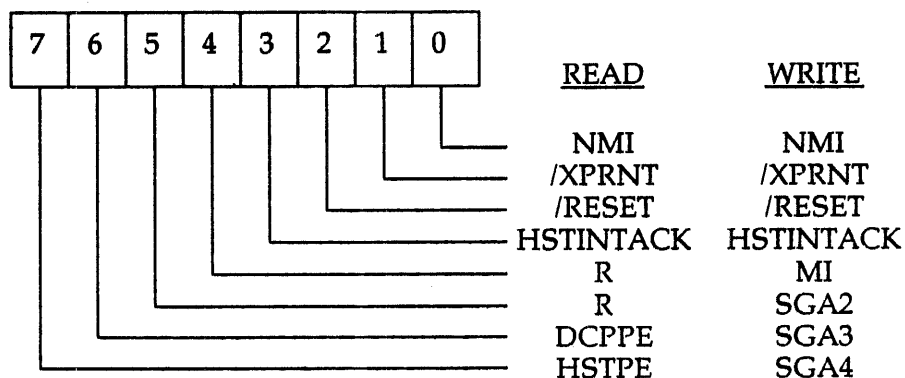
| 7 | 6 | 5 | 4 | 3 | 2 | 1 | 0 |
|---|---|---|---|---|---|---|---|

| READ | WRITE |
|---|---|
| NMI | NMI |
| /XPRNT | /XPRNT |
| /RESET | /RESET |
| HSTINTACK | HSTINTACK |
| R | MI |
| R | SGA2 |
| DCPPE | SGA3 |
| HSTPE | SGA4 |